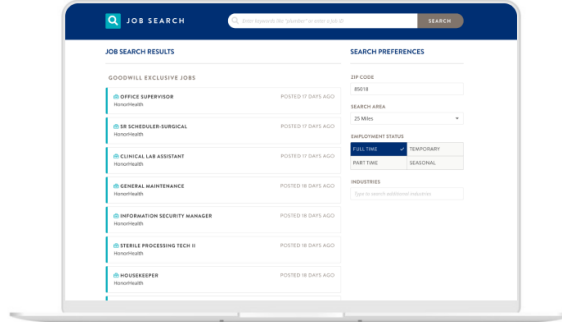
JOB SEARCH

Enter keywords like "plumber" or enter a job ID

SEARCH

JOB SEARCH RESULTS

GOODWILL EXCLUSIVE JOBS

OFFICE SUPERVISOR
HonorHealth
POSTED 17 DAYS AGO

SR SCHEDULER-SURGICAL
HonorHealth
POSTED 17 DAYS AGO

CLINICAL LAB ASSISTANT
HonorHealth
POSTED 11 DAYS AGO

GENERAL MAINTENANCE
HonorHealth
POSTED 18 DAYS AGO

INFORMATION SECURITY MANAGER
HonorHealth
POSTED 18 DAYS AGO

STERILE PROCESSING TECH II
HonorHealth
POSTED 18 DAYS AGO

HOUSEKEEPER
HonorHealth
POSTED 18 DAYS AGO

SEARCH PREFERENCES

ZIP CODE
85018

SEARCH AREA
25 Miles

EMPLOYMENT STATUS
FULL TIME
TEMPORARY
PART TIME
SEASONAL

INDUSTRIES
Type to search additional industries